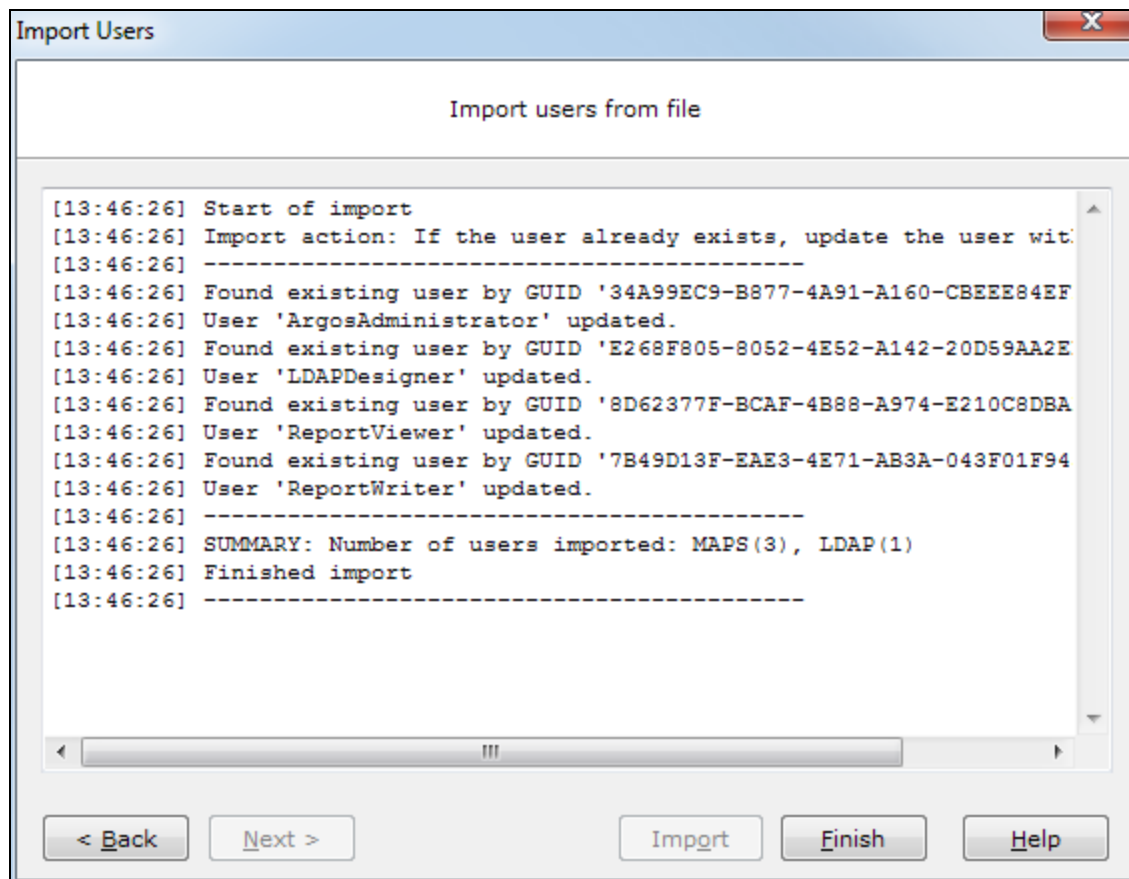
Import Users

Import users from file

[13:46:26] Start of import
[13:46:26] Import action: If the user already exists, update the user wit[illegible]
[13:46:26] ----------------------------------------
[13:46:26] Found existing user by GUID '34A99EC9-B877-4A91-A160-CBEEE84EF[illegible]
[13:46:26] User 'ArgosAdministrator' updated.
[13:46:26] Found existing user by GUID 'E268F805-8052-4E52-A142-20D59AA2E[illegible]
[13:46:26] User 'LDAPDesigner' updated.
[13:46:26] Found existing user by GUID '8D62377F-BCAF-4B88-A974-E210C8DBA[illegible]
[13:46:26] User 'ReportViewer' updated.
[13:46:26] Found existing user by GUID '7B49D13F-EAE3-4E71-AB3A-043F01F94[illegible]
[13:46:26] User 'ReportWriter' updated.
[13:46:26] ----------------------------------------
[13:46:26] SUMMARY: Number of users imported: MAPS(3), LDAP(1)
[13:46:26] Finished import
[13:46:26] ----------------------------------------

< Back
Next >
Import
Finish
Help